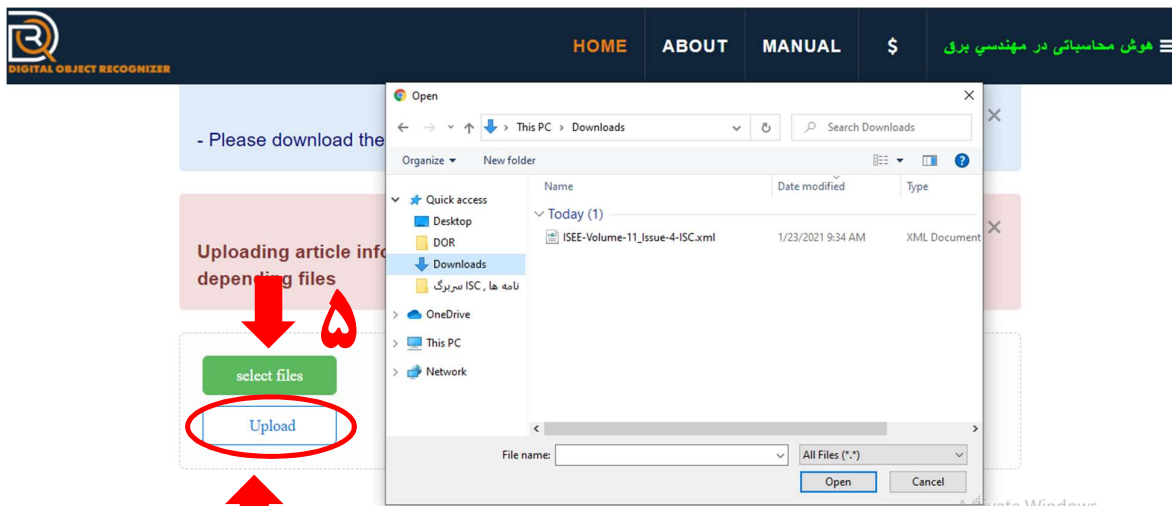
DIGITAL OBJECT RECOGNIZER

HOME ABOUT MANUAL $ هوش محاسباتی در مهندسی برق ☰

- Please download the

Uploading article info
depending files

۵

select files

Upload

Open

This PC > Downloads

Search Downloads

Organize ▾ New folder

Quick access
Desktop
DOR
Downloads
نامه ها , ISC سربرگ
OneDrive
This PC
Network

| Name | Date modified | Type |
|---|---|---|
| Today (1) | | |
| ISEE-Volume-11_Issue-4-ISC.xml | 1/23/2021 9:34 AM | XML Document |

File name:
All Files (*.*)
Open
Cancel

Activate Windows